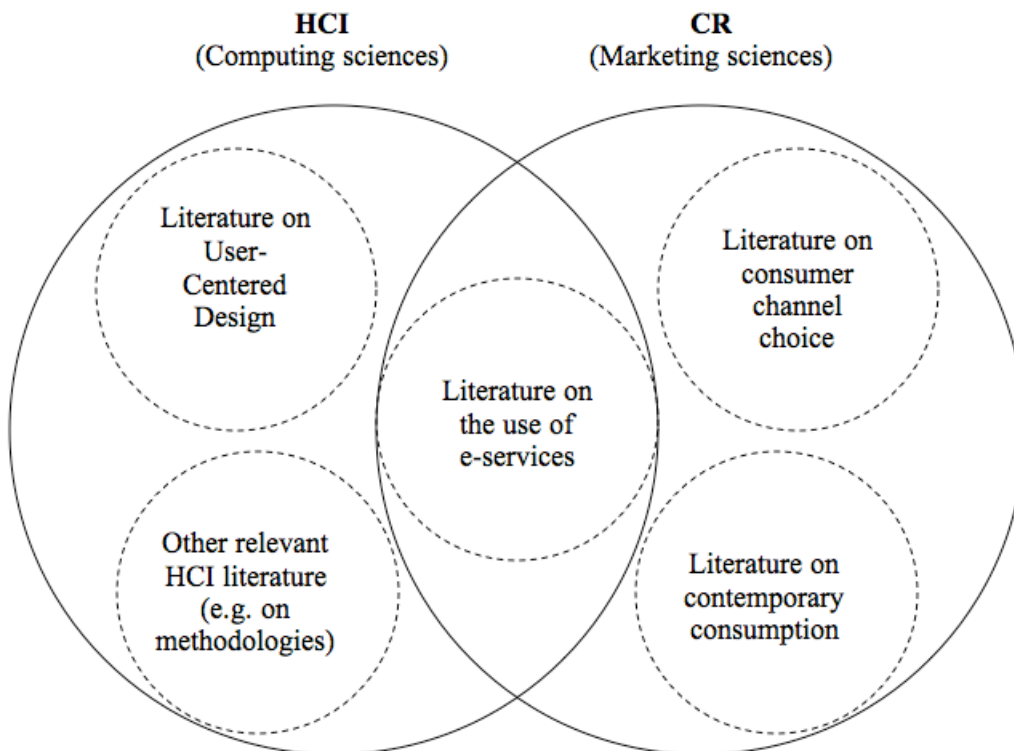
HCI
(Computing sciences)

CR
(Marketing sciences)

Literature on User-Centered Design

Literature on consumer channel choice

Literature on the use of e-services

Other relevant HCI literature (e.g. on methodologies)

Literature on contemporary consumption